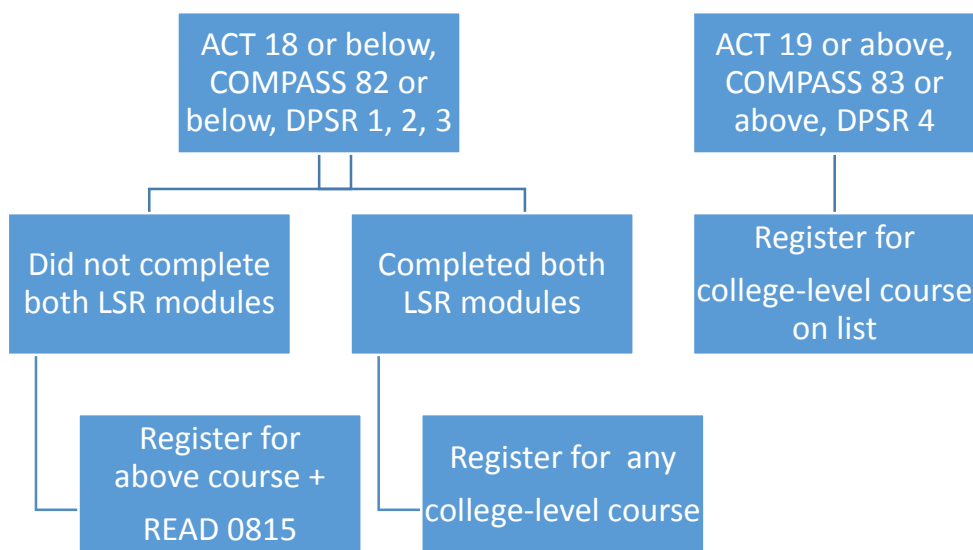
ACT 18 or below, COMPASS 82 or below, DPSR 1, 2, 3

Did not complete both LSR modules

Register for above course + READ 0815

Completed both LSR modules

Register for any college-level course

ACT 19 or above, COMPASS 83 or above, DPSR 4

Register for college-level course on list